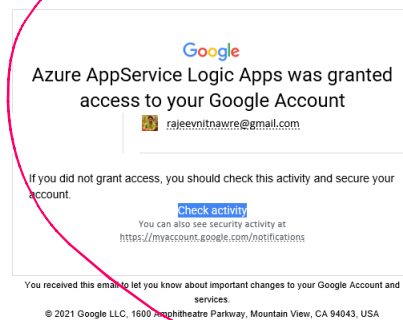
Google

Azure AppService Logic Apps was granted access to your Google Account

rajeevnitnawre@gmail.com

If you did not grant access, you should check this activity and secure your account.

Check activity

You can also see security activity at https://myaccount.google.com/notifications

You received this email to let you know about important changes to your Google Account and services.

© 2021 Google LLC, 1600 Amphitheatre Parkway, Mountain View, CA 94043, USA